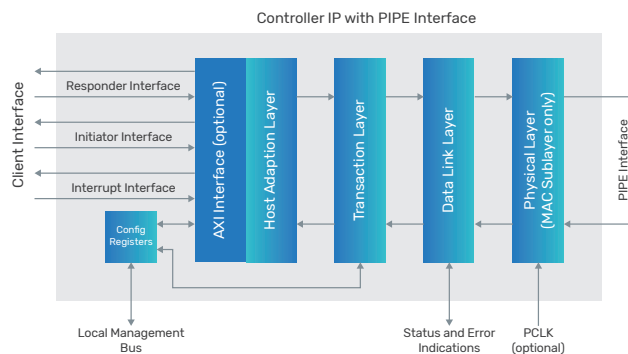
Controller IP with PIPE Interface

Client Interface

Responder Interface

Initiator Interface

Interrupt Interface

Config Registers

AXI Interface (optional)

Host Adaption Layer

Transaction Layer

Data Link Layer

Physical Layer (MAC Sublayer only)

PIPE Interface

Local Management Bus

Status and Error Indications

PCLK (optional)